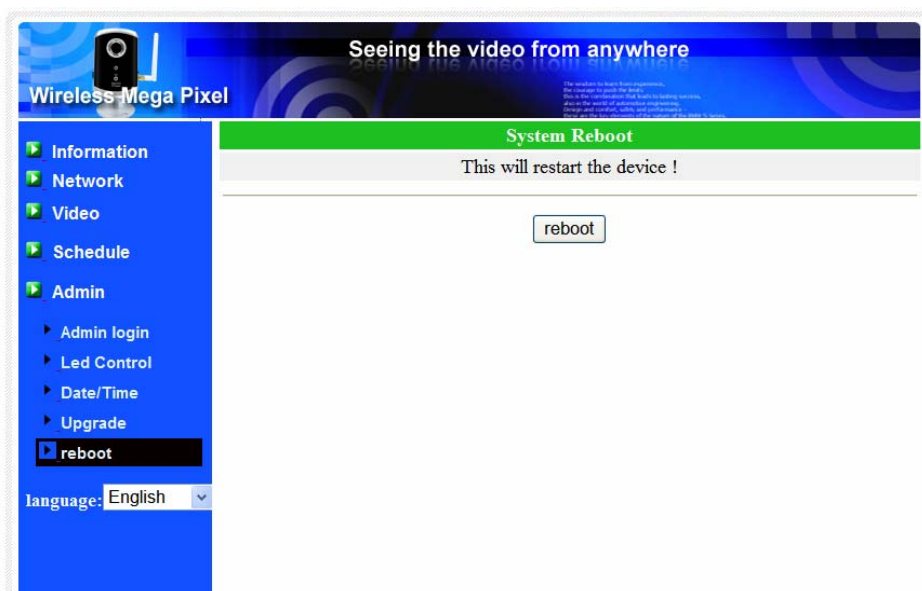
Wireless Mega Pixel

Seeing the video from anywhere

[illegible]

Information
Network
Video
Schedule
Admin
Admin login
Led Control
Date/Time
Upgrade
reboot

language: English

System Reboot

This will restart the device !

reboot